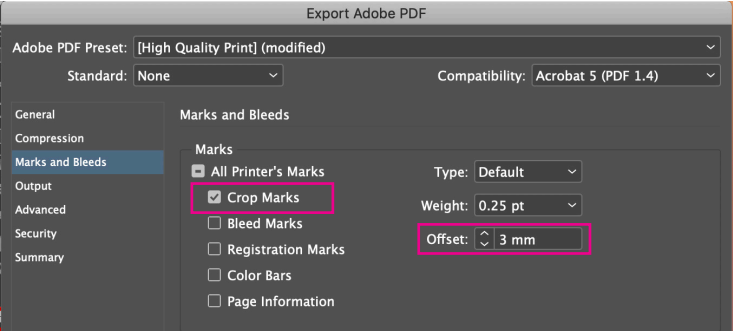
Export Adobe PDF

Adobe PDF Preset: [High Quality Print] (modified)

Standard: None

Compatibility: Acrobat 5 (PDF 1.4)

General
Compression
Marks and Bleeds
Output
Advanced
Security
Summary

Marks and Bleeds

Marks

All Printer's Marks

Crop Marks

Bleed Marks

Registration Marks

Color Bars

Page Information

Type: Default

Weight: 0.25 pt

Offset: 3 mm